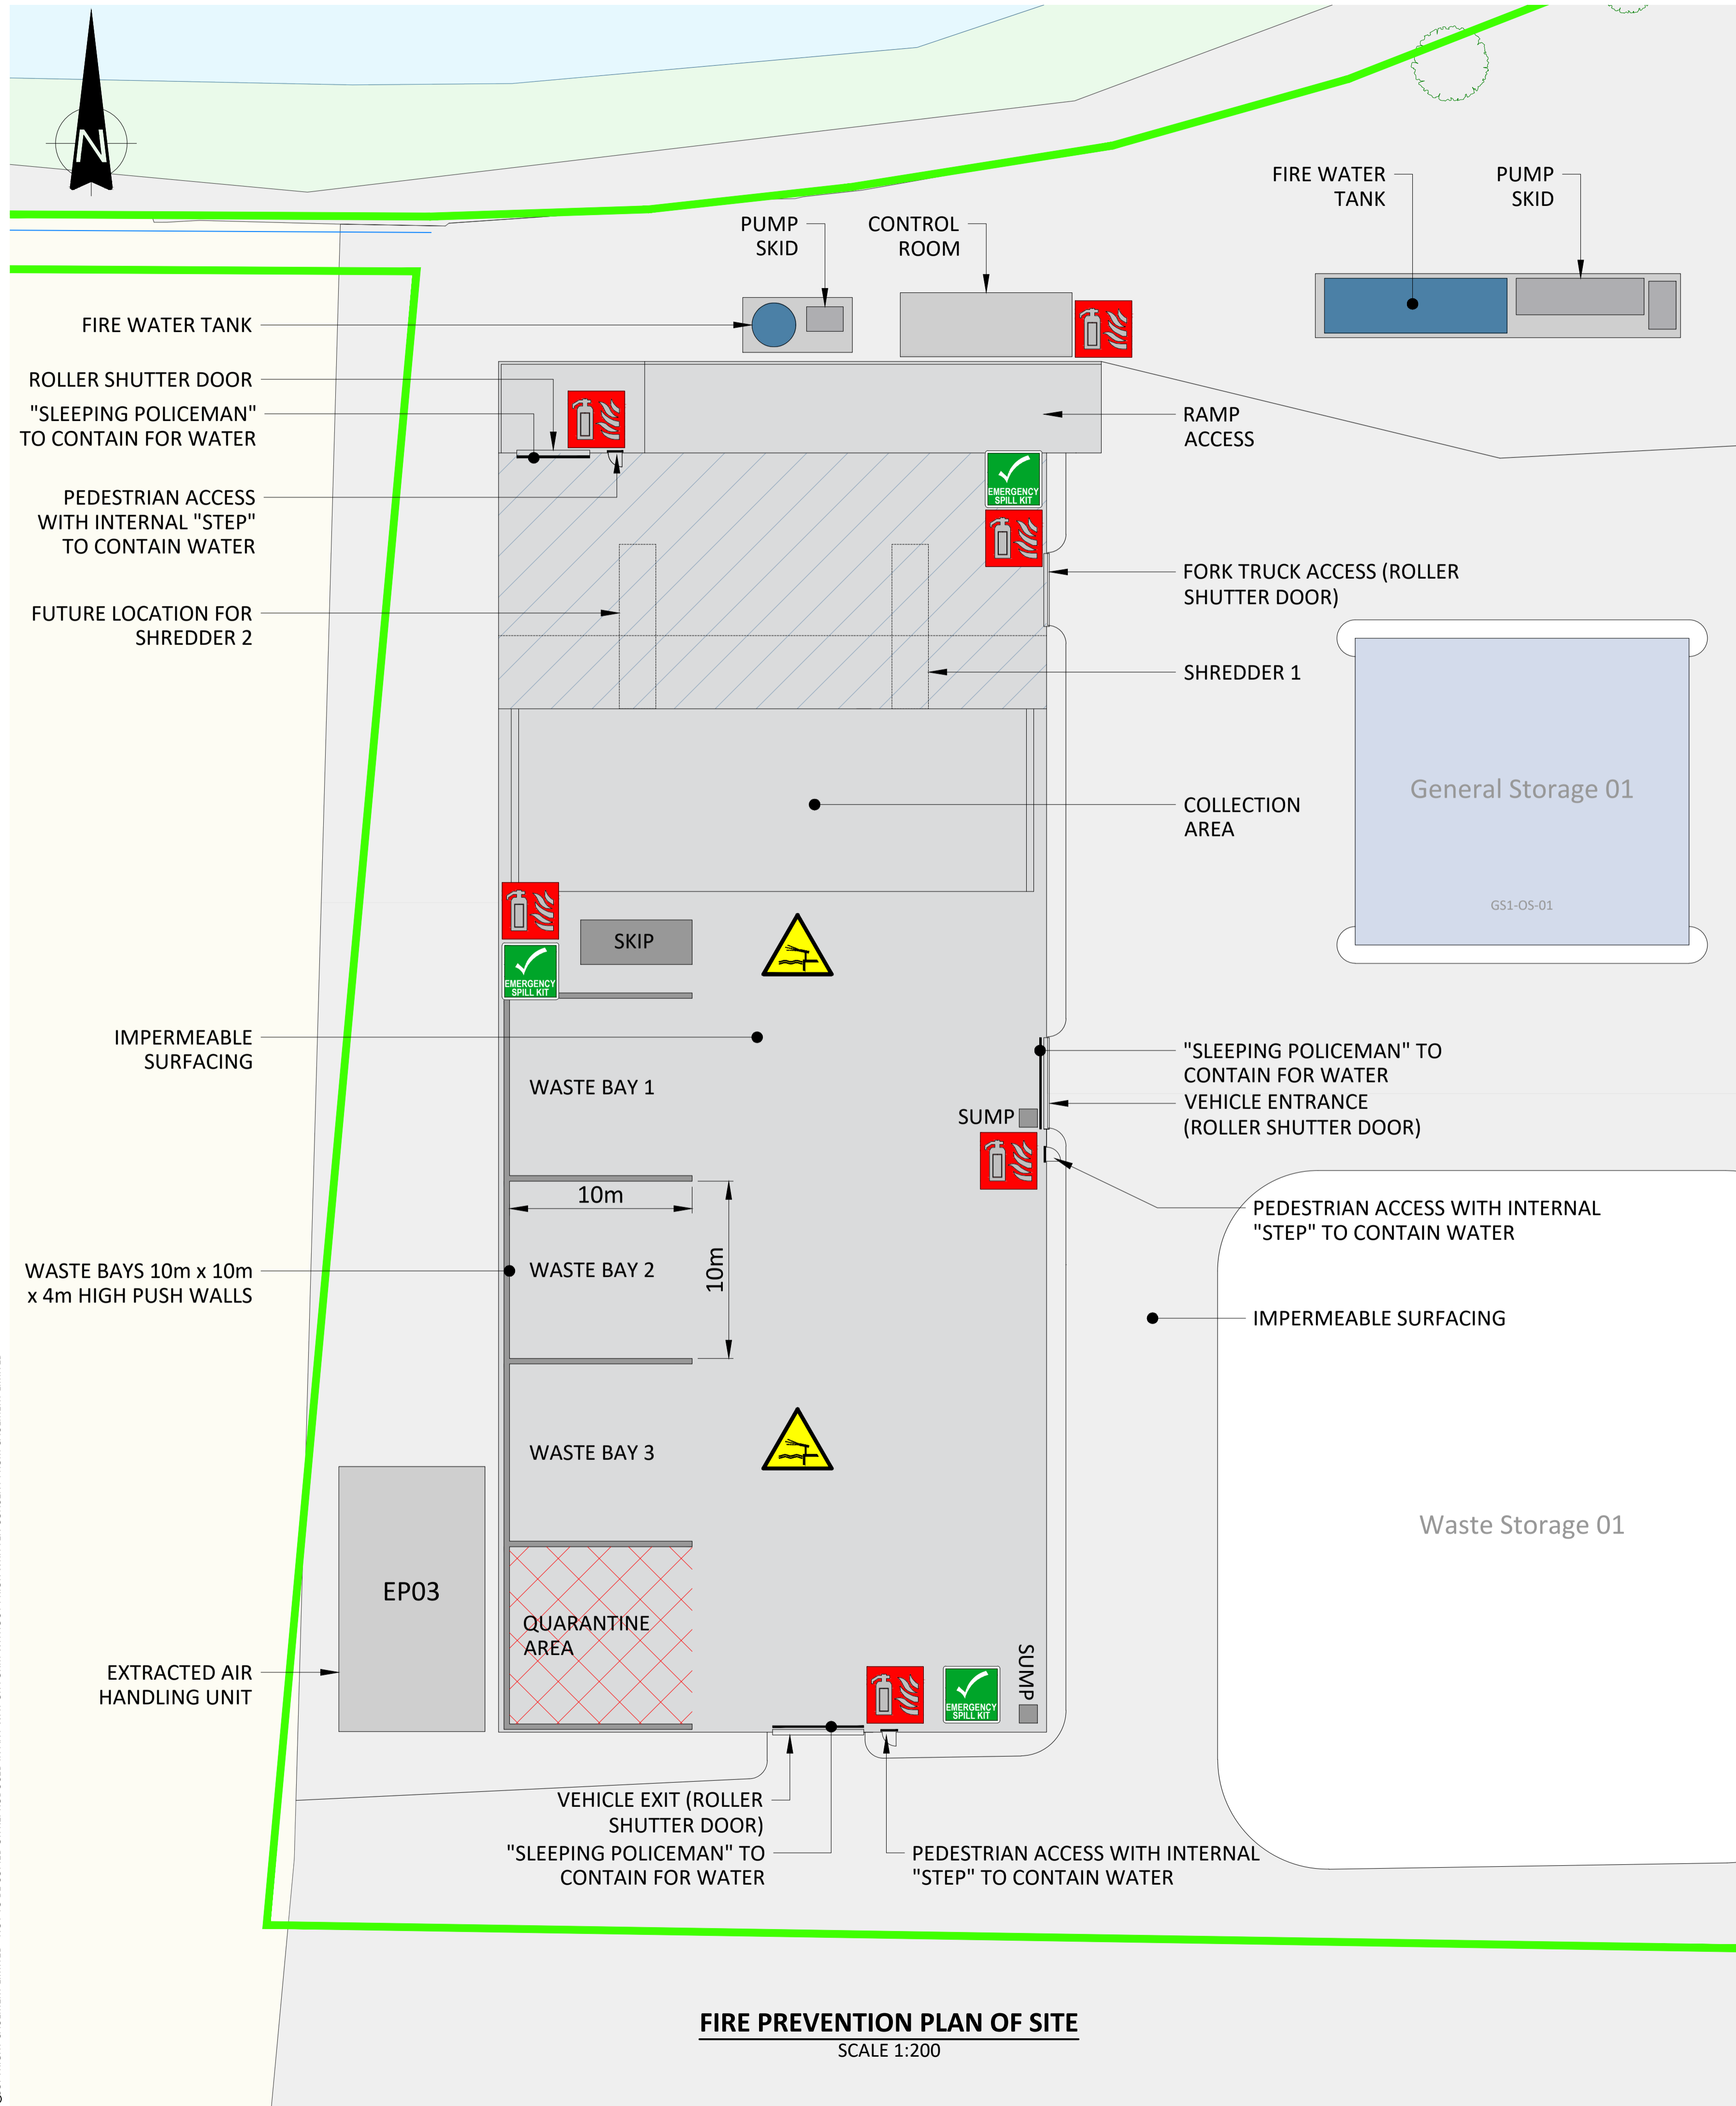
N

FIRE WATER TANK

PUMP SKID

PUMP SKID

CONTROL ROOM

FIRE WATER TANK

ROLLER SHUTTER DOOR

"SLEEPING POLICEMAN" TO CONTAIN FOR WATER

RAMP ACCESS

PEDESTRIAN ACCESS WITH INTERNAL "STEP" TO CONTAIN WATER

EMERGENCY SPILL KIT

FORK TRUCK ACCESS (ROLLER SHUTTER DOOR)

FUTURE LOCATION FOR SHREDDER 2

SHREDDER 1

COLLECTION AREA

General Storage 01

GS1-OS-01

SKIP

EMERGENCY SPILL KIT

IMPERMEABLE SURFACING

WASTE BAY 1

"SLEEPING POLICEMAN" TO CONTAIN FOR WATER

VEHICLE ENTRANCE (ROLLER SHUTTER DOOR)

SUMP

PEDESTRIAN ACCESS WITH INTERNAL "STEP" TO CONTAIN WATER

10m

WASTE BAYS 10m x 10m x 4m HIGH PUSH WALLS

WASTE BAY 2

10m

IMPERMEABLE SURFACING

WASTE BAY 3

Waste Storage 01

EP03

QUARANTINE AREA

SUMP

EXTRACTED AIR HANDLING UNIT

EMERGENCY SPILL KIT

VEHICLE EXIT (ROLLER SHUTTER DOOR)

"SLEEPING POLICEMAN" TO CONTAIN FOR WATER

PEDESTRIAN ACCESS WITH INTERNAL "STEP" TO CONTAIN WATER

FIRE PREVENTION PLAN OF SITE
SCALE 1:200